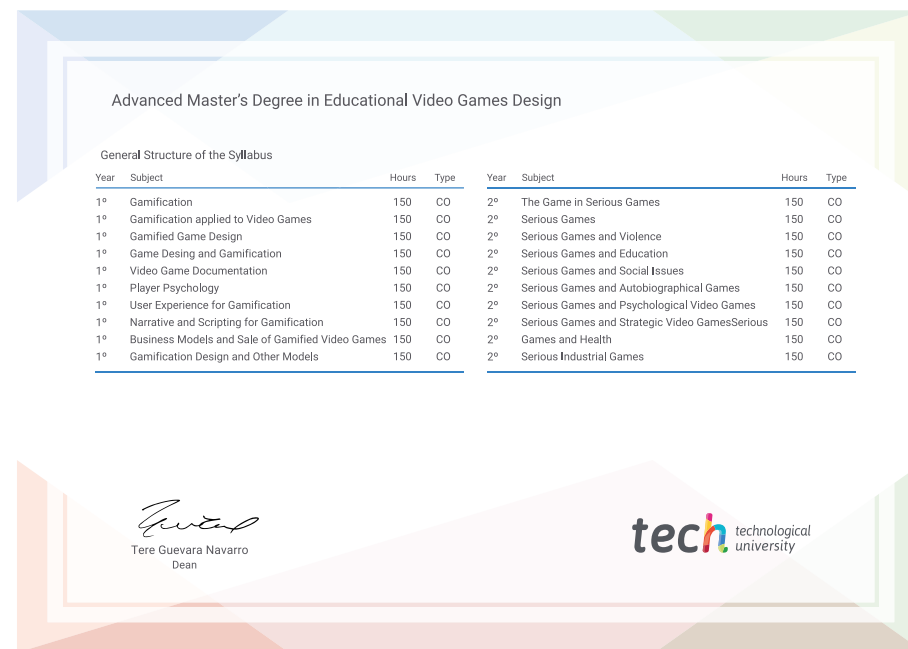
Advanced Master's Degree in Educational Video Games Design

General Structure of the Syllabus

| Year | Subject | Hours | Type |
|---|---|---|---|
| 1º | Gamification | 150 | CO |
| 1º | Gamification applied to Video Games | 150 | CO |
| 1º | Gamified Game Design | 150 | CO |
| 1º | Game Desing and Gamification | 150 | CO |
| 1º | Video Game Documentation | 150 | CO |
| 1º | Player Psychology | 150 | CO |
| 1º | User Experience for Gamification | 150 | CO |
| 1º | Narrative and Scripting for Gamification | 150 | CO |
| 1º | Business Models and Sale of Gamified Video Games | 150 | CO |
| 1º | Gamification Design and Other Models | 150 | CO |

| Year | Subject | Hours | Type |
|---|---|---|---|
| 2º | The Game in Serious Games | 150 | CO |
| 2º | Serious Games | 150 | CO |
| 2º | Serious Games and Violence | 150 | CO |
| 2º | Serious Games and Education | 150 | CO |
| 2º | Serious Games and Social Issues | 150 | CO |
| 2º | Serious Games and Autobiographical Games | 150 | CO |
| 2º | Serious Games and Psychological Video Games | 150 | CO |
| 2º | Serious Games and Strategic Video GamesSerious | 150 | CO |
| 2º | Games and Health | 150 | CO |
| 2º | Serious Industrial Games | 150 | CO |

Tere Guevara Navarro
Dean

tech technological university